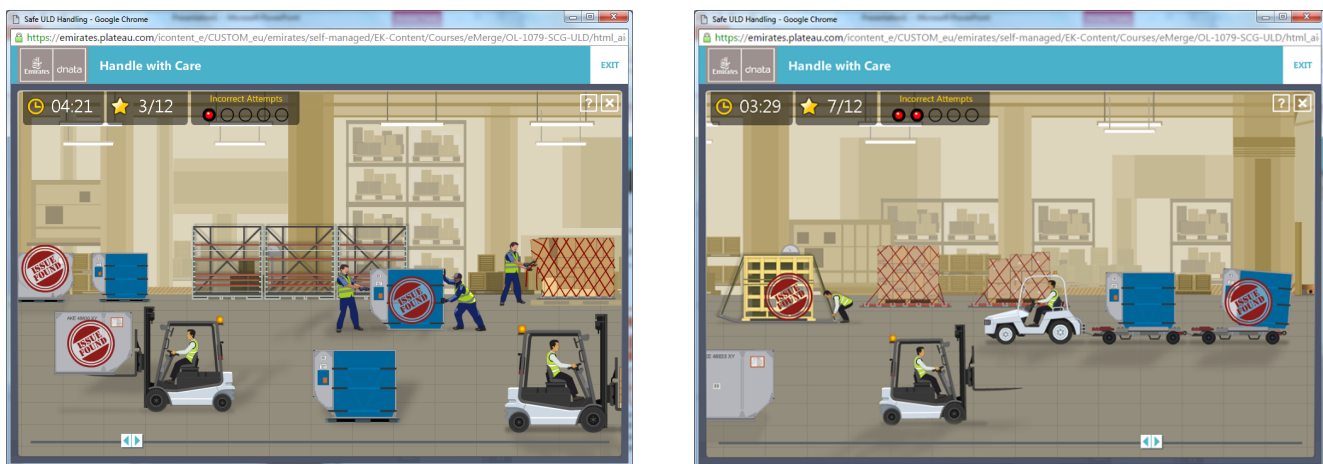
Safe ULD Handling - Google Chrome
https://emirates.plateau.com/icontent_e/CUSTOM_eu/emirates/self-managed/EK-Content/Courses/eMerge/OL-1079-SCG-ULD/html_ai
Emirates dnata
Handle with Care
EXIT
04:21
3/12
Incorrect Attempts
ISSUE FOUND
ISSUE FOUND
ISSUE FOUND
AKE 48833 XY

Safe ULD Handling - Google Chrome
https://emirates.plateau.com/icontent_e/CUSTOM_eu/emirates/self-managed/EK-Content/Courses/eMerge/OL-1079-SCG-ULD/html_ai
Emirates dnata
Handle with Care
EXIT
03:29
7/12
Incorrect Attempts
ISSUE FOUND
ISSUE FOUND
E 48833 XY